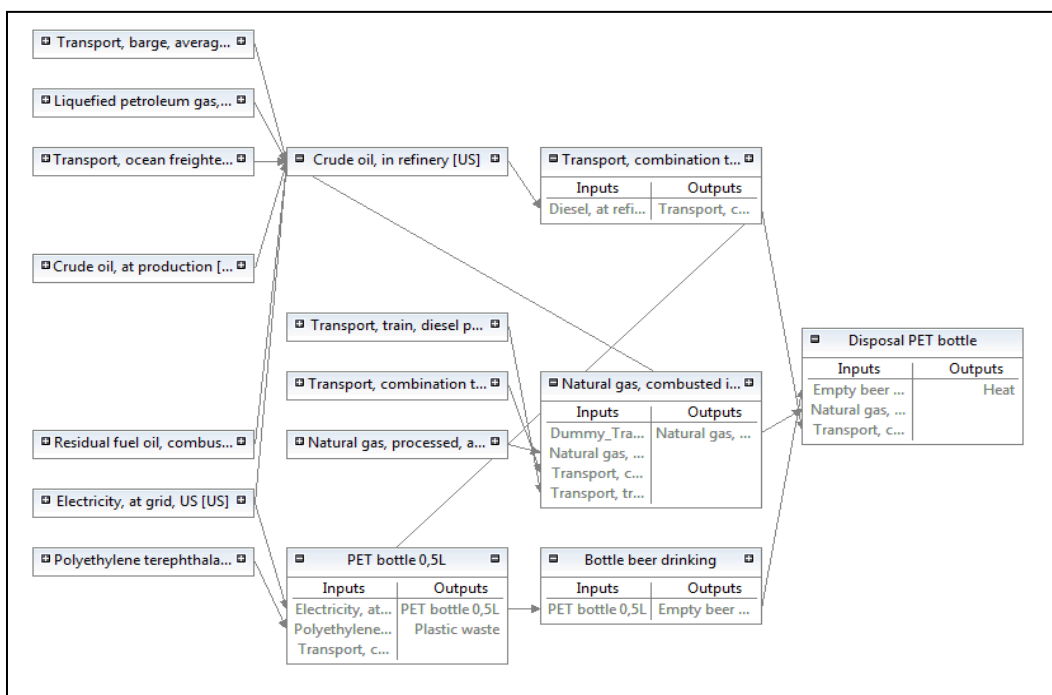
Transport, barge, averag...

Liquefied petroleum gas,...

Transport, ocean freighte...

Crude oil, at production [...

Residual fuel oil, combus...

Electricity, at grid, US [US]

Polyethylene terephthala...

Crude oil, in refinery [US]

Transport, combination t...

| Inputs | Outputs |
|---|---|
| Diesel, at refi... | Transport, c... |

Transport, train, diesel p...

Transport, combination t...

Natural gas, processed, a...

Natural gas, combusted i...

| Inputs | Outputs |
|---|---|
| Dummy_Tra... | Natural gas, ... |
| Natural gas, ... | |
| Transport, c... | |
| Transport, tr... | |

Disposal PET bottle

| Inputs | Outputs |
|---|---|
| Empty beer ... | Heat |
| Natural gas, ... | |
| Transport, c... | |

PET bottle 0,5L

| Inputs | Outputs |
|---|---|
| Electricity, at... | PET bottle 0,5L |
| Polyethylene... | Plastic waste |
| Transport, c... | |

Bottle beer drinking

| Inputs | Outputs |
|---|---|
| PET bottle 0,5L | Empty beer ... |